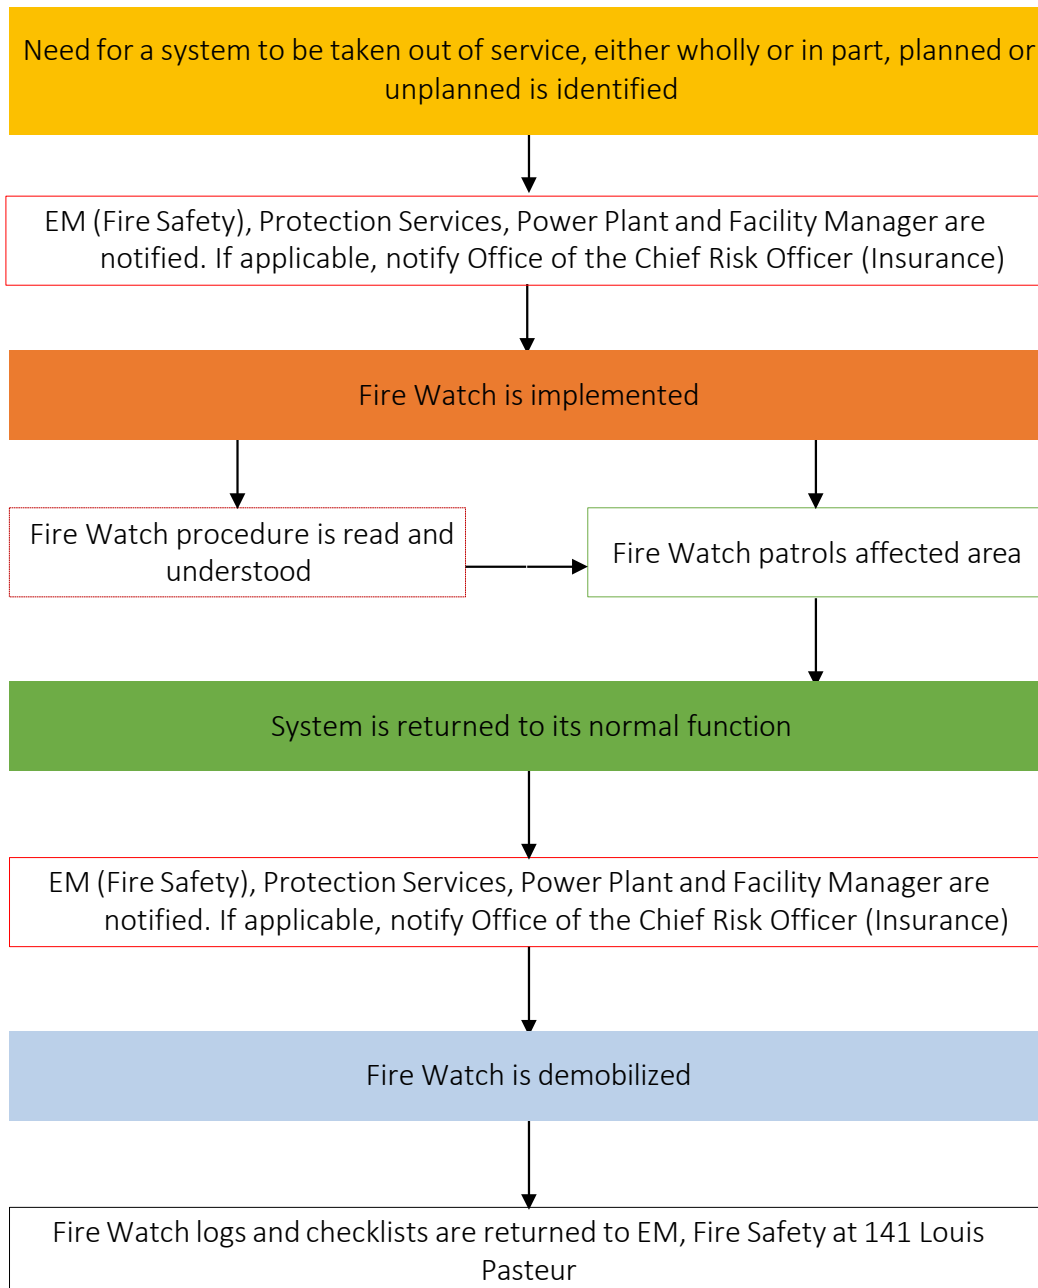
Need for a system to be taken out of service, either wholly or in part, planned or unplanned is identified

EM (Fire Safety), Protection Services, Power Plant and Facility Manager are notified. If applicable, notify Office of the Chief Risk Officer (Insurance)

Fire Watch is implemented

Fire Watch procedure is read and understood

Fire Watch patrols affected area

System is returned to its normal function

EM (Fire Safety), Protection Services, Power Plant and Facility Manager are notified. If applicable, notify Office of the Chief Risk Officer (Insurance)

Fire Watch is demobilized

Fire Watch logs and checklists are returned to EM, Fire Safety at 141 Louis Pasteur